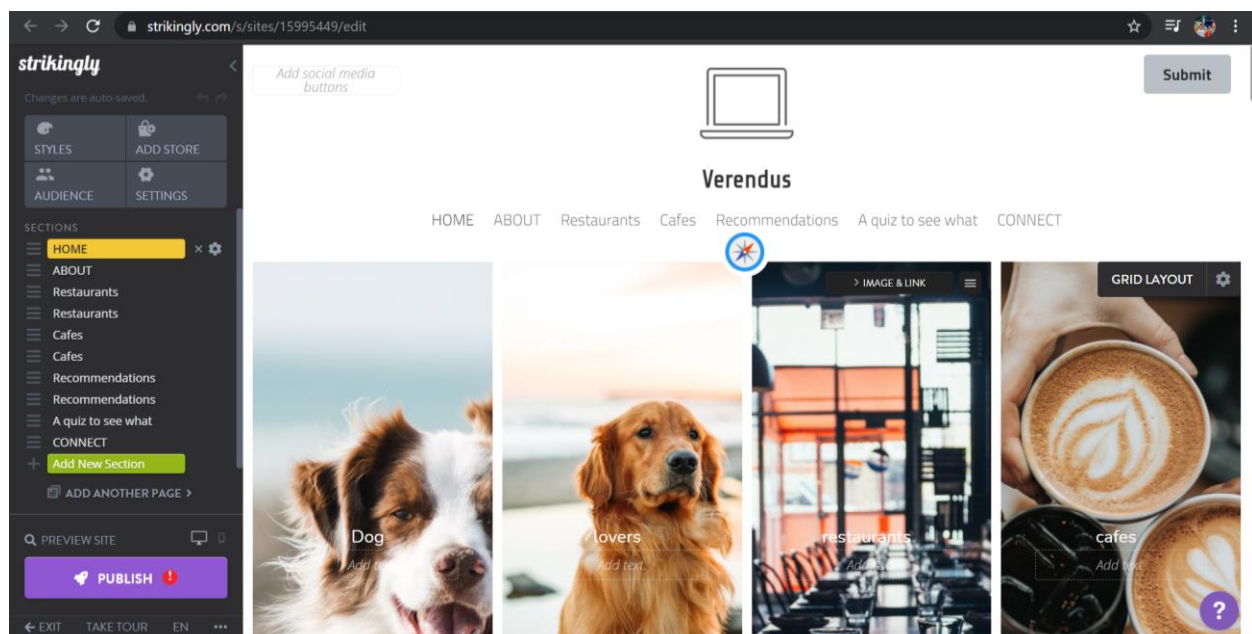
strikingly.com/s/sites/15995449/edit

strikingly

Changes are auto-saved.

STYLES
ADD STORE
AUDIENCE
SETTINGS

SECTIONS
HOME
ABOUT
Restaurants
Restaurants
Cafes
Cafes
Recommendations
Recommendations
A quiz to see what
CONNECT
Add New Section

ADD ANOTHER PAGE >

PREVIEW SITE

PUBLISH !

EXIT TAKE TOUR EN •••

Add social media buttons

Submit

Verendus

HOME ABOUT Restaurants Cafes Recommendations A quiz to see what CONNECT

> IMAGE & LINK

GRID LAYOUT

Dog
Add text

lovers
Add text

restaurants
Add text

cafes
Add text

?